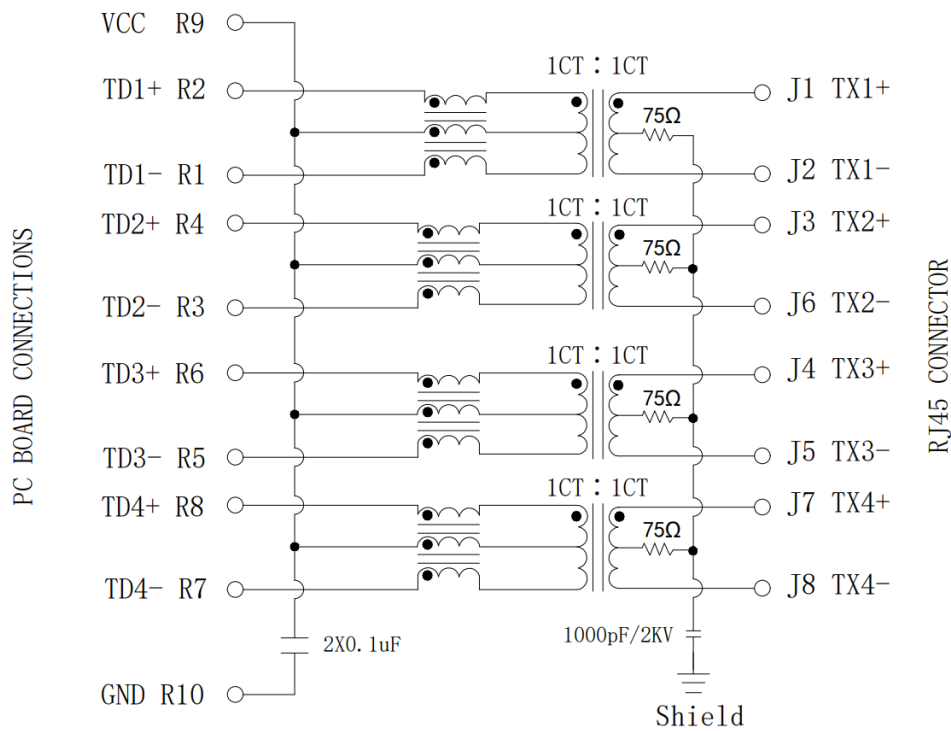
PC BOARD CONNECTIONS

VCC R9
TD1+ R2
TD1- R1
TD2+ R4
TD2- R3
TD3+ R6
TD3- R5
TD4+ R8
TD4- R7
GND R10

2X0.1uF

1CT : 1CT
75Ω
1CT : 1CT
75Ω
1CT : 1CT
75Ω
1CT : 1CT
75Ω

1000pF/2KV
Shield

J1 TX1+
J2 TX1-
J3 TX2+
J6 TX2-
J4 TX3+
J5 TX3-
J7 TX4+
J8 TX4-

RJ45 CONNECTOR